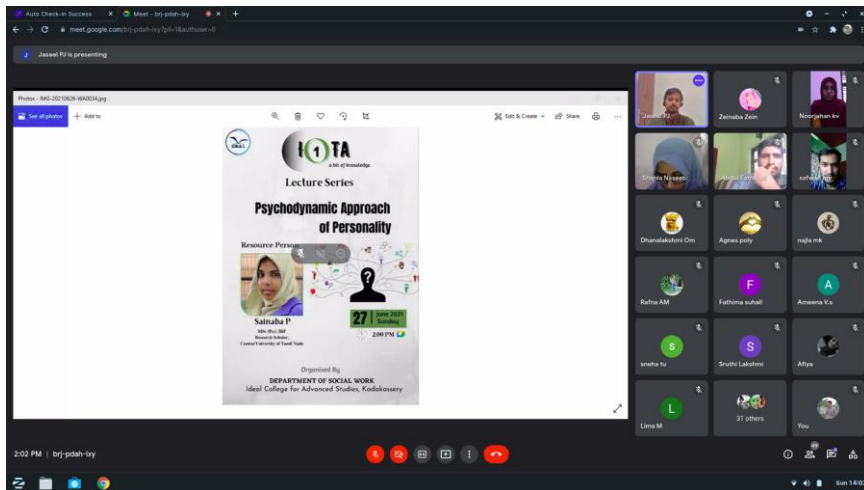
Auto Check-in Success
Meet - brj-pdah-ixy
meet.google.com/brj-pdah-ixy?pli=1&authuser=0

Jaseel PJ is presenting

Photos - IMG-20210626-WA0034.jpg

See all photos
Add to
Edit & Create
Share

IOTA
a bit of knowledge
Lecture Series

Psychodynamic Approach of Personality

Resource Person

Sainaba P
MSc (Psy), DBF
Research Scholar,
Central University of Tamil Nadu

27 June 2021 Sunday
2:00 PM

Organised By
DEPARTMENT OF SOCIAL WORK
Ideal College for Advanced Studies, Kadakassery

Jaseel PJ
Zeinaba Zein
Noorjahan kv
Shamla Naseeb
Abdul Gafoor
safwan
Dhanalakshmi Om
Agnes poly
najla mk
Rafna AM
Fathima suhail
Ameena V.s
sneha tu
Sruthi Lakshmi
Afiya
Lima M
31 others
You

2:02 PM | brj-pdah-ixy

Sun 14:02